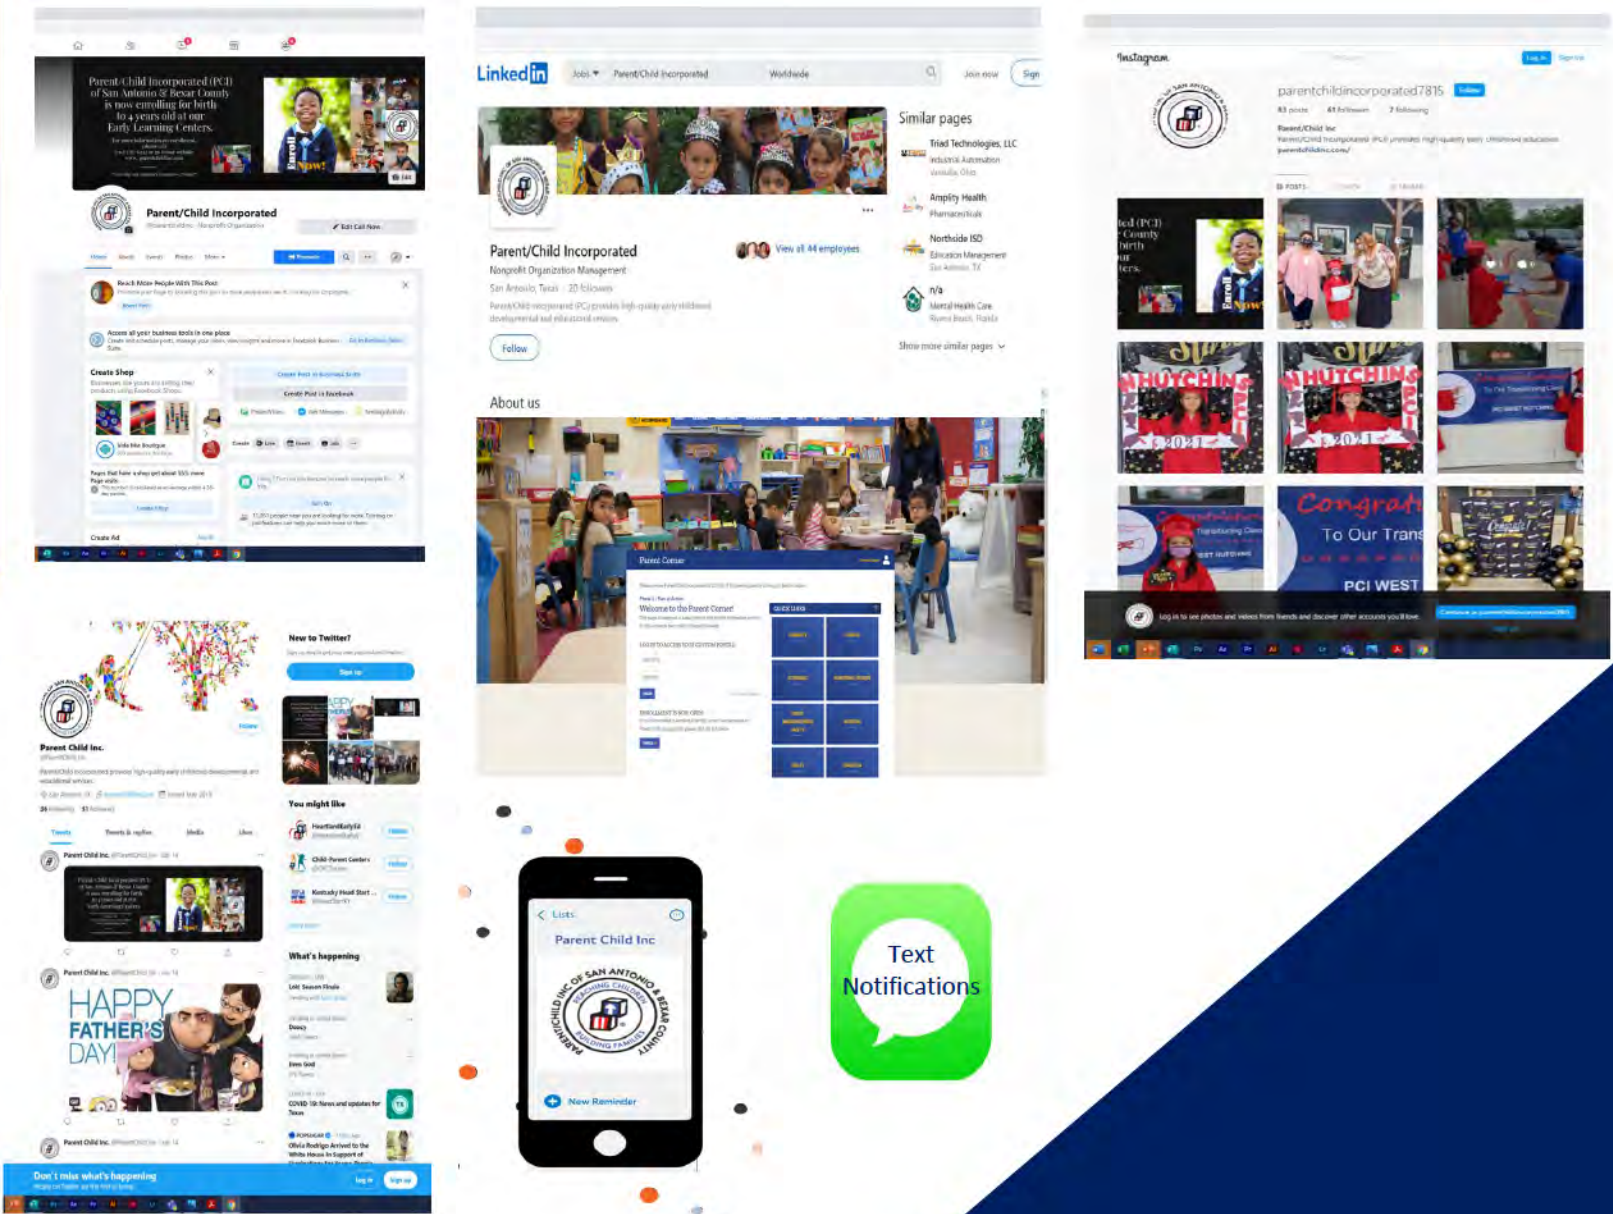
Parent/Child Incorporated (PCI) of San Antonio & Bexar County is now enrolling for birth to 4 years old at our Early Learning Centers.

Enroll Now!

Parent/Child Incorporated

Edit Call Now

Reach More People With This Post

Accept all your business tools in one place

Create Shop

Create Ad

LinkedIn

Jobs

Parent/Child Incorporated

Worldwide

Join now

Sign

Parent/Child Incorporated

Nonprofit Organization Management

San Antonio, Texas · 20 followers

Parent/Child Incorporated (PCI) provides high-quality early childhood developmental and educational services.

View all 44 employees

Follow

Similar pages

Triad Technologies, LLC

Industrial Automation

Amplity Health

Pharmaceuticals

Northside ISD

Education Management

San Antonio, TX

n/a

Mental Health Care

Show more similar pages

About us

Parent Corner

Welcome to the Parent Corner!

QUICK LINKS

Instagram

parentchildincorporated7815

Follow

Parent/Child Inc

parentchildinc.com/

ted (PCI)
County
birth
ur
ters.

Enroll Now!

HUTCHINS

2021

Congrat

To Our Trans

PCI WEST

Log in to see photos and videos from friends and discover other accounts you'll love.

New to Twitter?

Sign up

Parent Child Inc.

You might like

What's happening

HAPPY FATHER'S DAY!

Don't miss what's happening

Log in

Sign up

Lists

Parent Child Inc

PARENT/CHILD INC OF SAN ANTONIO & BEXAR COUNTY

TEACHING CHILDREN

BUILDING FAMILIES

New Reminder

Text Notifications